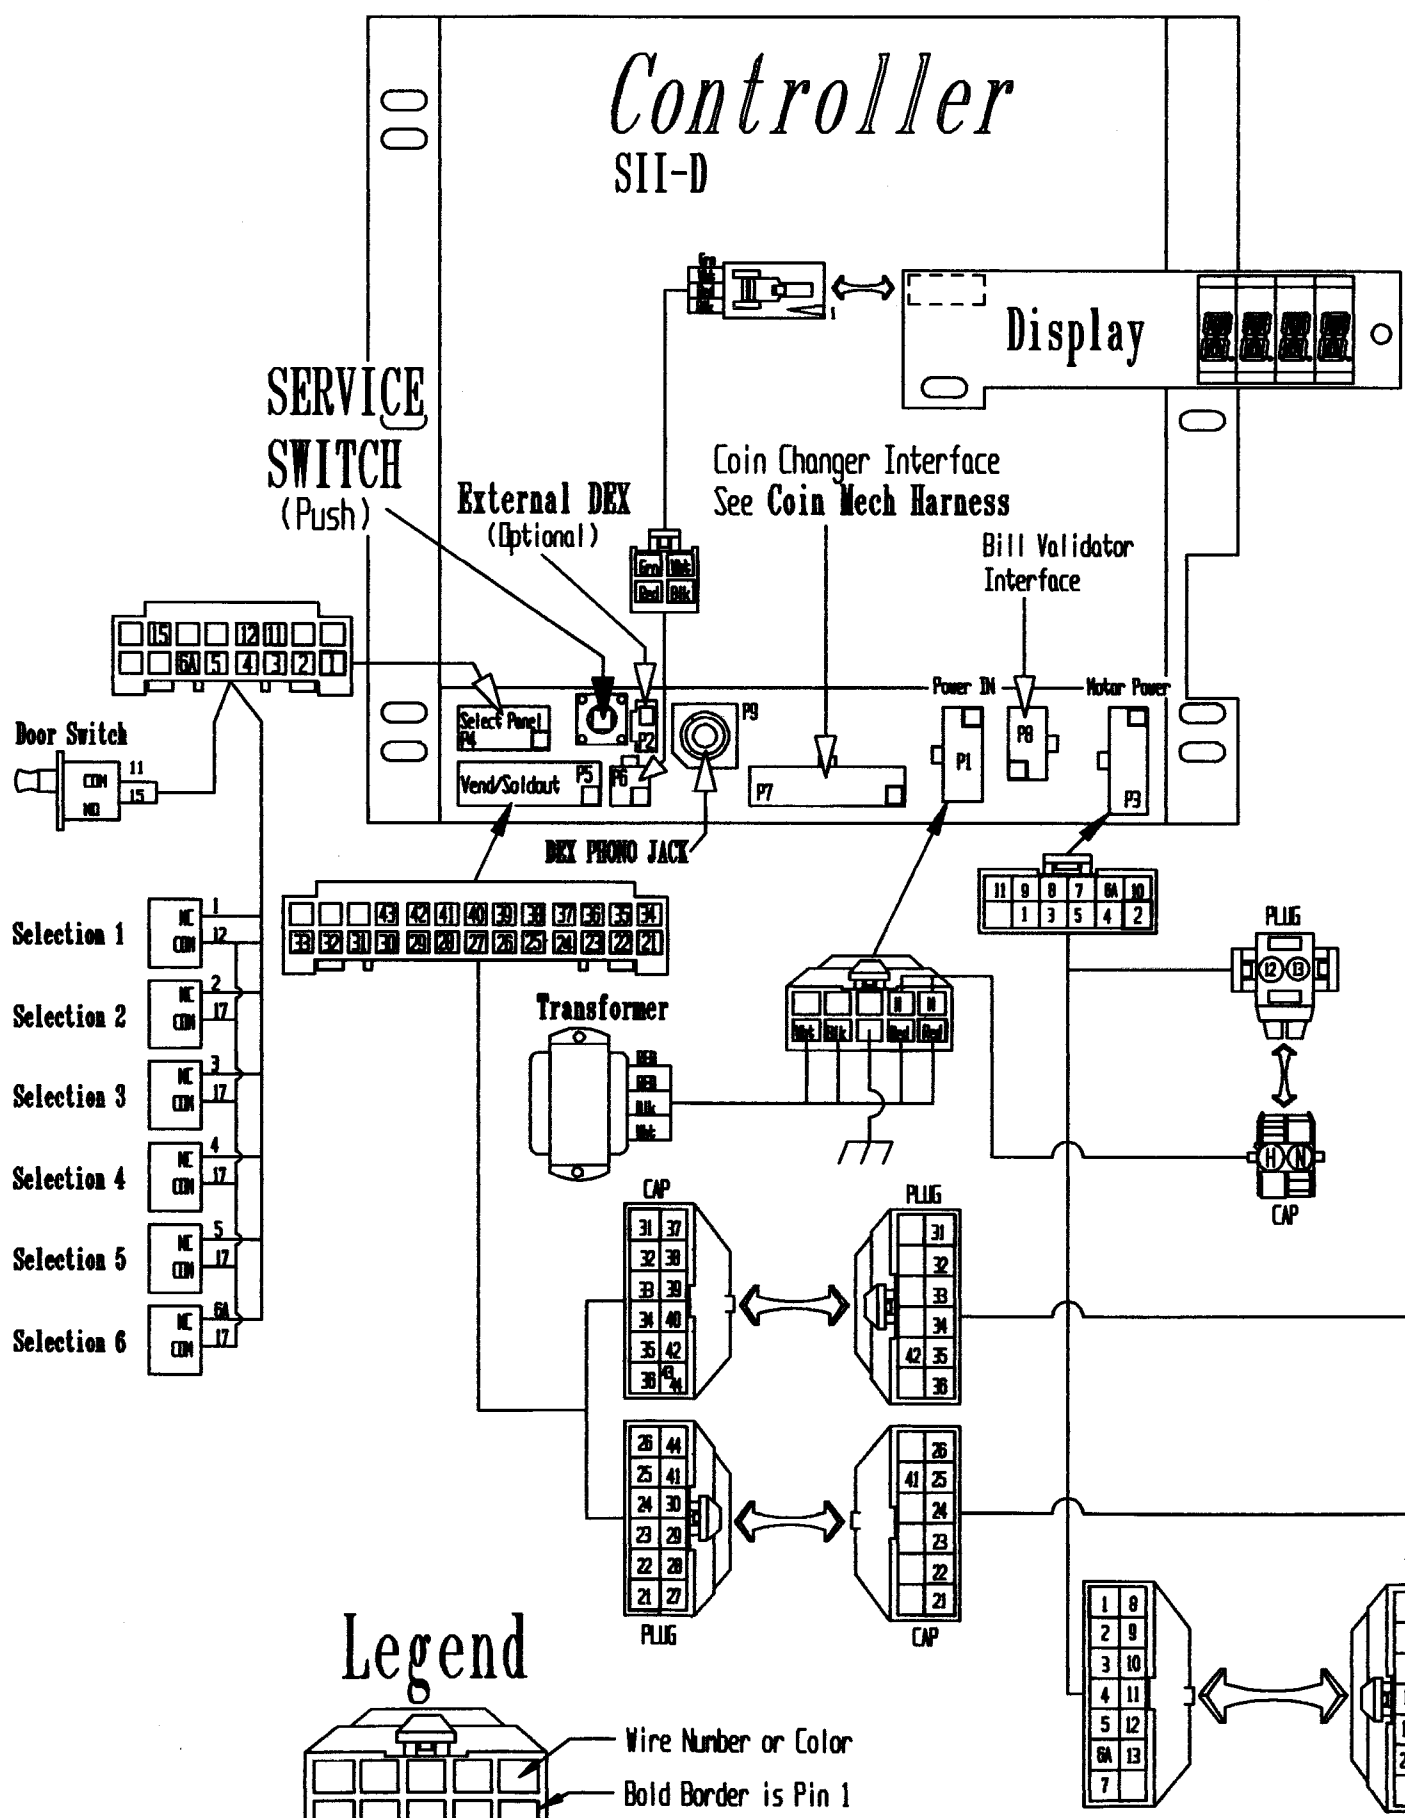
Controller
SII-D

Grn
Wht
Red
Blk

Display

SERVICE
SWITCH
(Push)

External DEX
(Optional)

Coin Changer Interface
See Coin Mech Harness

Bill Validator
Interface

Grn Wht
Red Blk

15 12 11
6A 5 4 3 2 1

Power IN
Motor Power

Door Switch
COM 11
NO 15

Select Panel
P4

P2
P9
Vend/Soldout P5
P6
P7
P1
P8
P3

DEX PHONO JACK

Selection 1 NC 1 COM 12
Selection 2 NC 2 COM 17
Selection 3 NC 3 COM 17
Selection 4 NC 4 COM 17
Selection 5 NC 5 COM 17
Selection 6 NC 6A COM 17

43 42 41 40 39 38 37 36 35 34
33 32 31 30 29 28 27 26 25 24 23 22 21

11 9 8 7 6A 10
1 3 5 4 2

PLUG
12 13

Transformer
RED
RED
Blk
Wht

H N
Wht Blk Red Red

H N
CAP

CAP
31 37
32 38
33 39
34 40
35 42
36 43 44

PLUG
31
32
33
34
42 35
36

26 44
25 41
24 30
23 29
22 28
21 27
PLUG

26
41 25
24
23
22
21
CAP

1 8
2 9
3 10
4 11
5 12
6A 13
7

Legend
Wire Number or Color
Bold Border is Pin 1